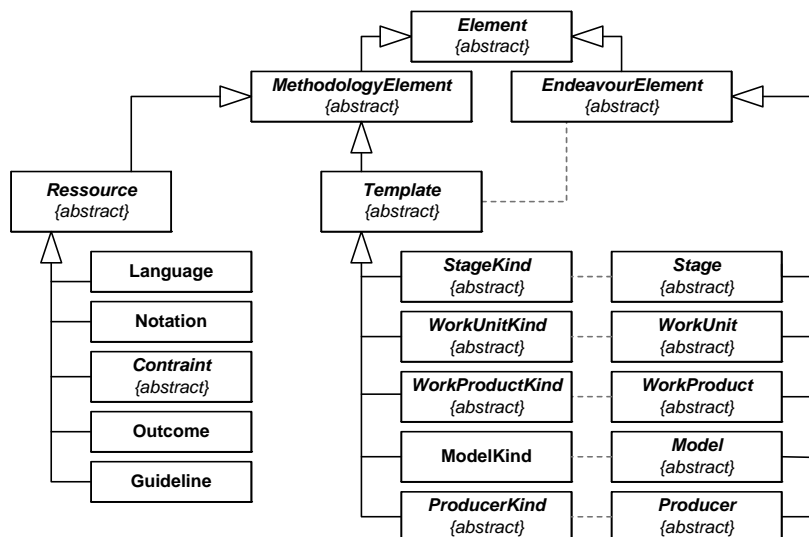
Element
{abstract}

MethodologyElement
{abstract}

EndeavourElement
{abstract}

Ressource
{abstract}

Template
{abstract}

Language

Notation

Contraint
{abstract}

Outcome

Guideline

StageKind
{abstract}

Stage
{abstract}

WorkUnitKind
{abstract}

WorkUnit
{abstract}

WorkProductKind
{abstract}

WorkProduct
{abstract}

ModelKind

Model
{abstract}

ProducerKind
{abstract}

Producer
{abstract}